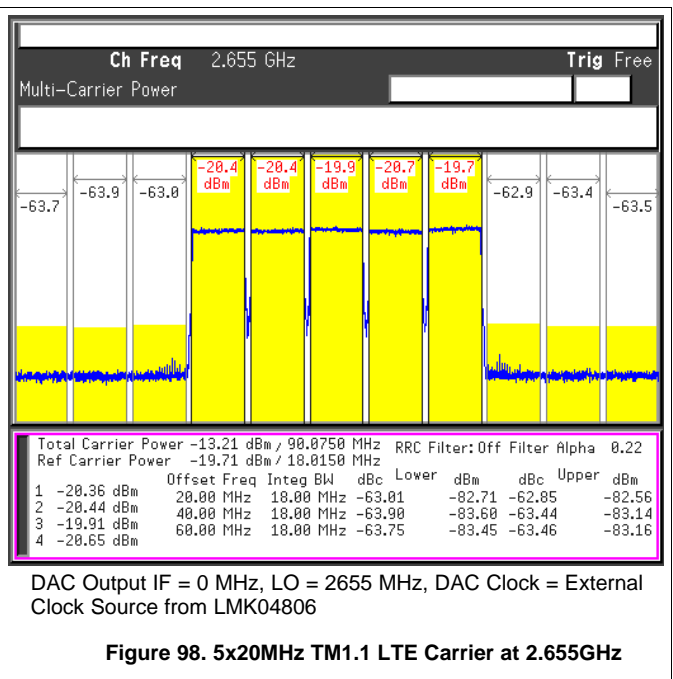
Ch Freq 2.655 GHz Trig Free
Multi-Carrier Power

-63.7 -63.9 -63.0 -20.4 dBm -20.4 dBm -19.9 dBm -20.7 dBm -19.7 dBm -62.9 -63.4 -63.5

Total Carrier Power -13.21 dBm / 90.0750 MHz RRC Filter: Off Filter Alpha 0.22
Ref Carrier Power -19.71 dBm / 18.0150 MHz

| | Offset Freq | Integ BW | dBc Lower | dBm | dBc Upper | dBm |
|---|---|---|---|---|---|---|
| 1 -20.36 dBm | 20.00 MHz | 18.00 MHz | -63.01 | -82.71 | -62.85 | -82.56 |
| 2 -20.44 dBm | 40.00 MHz | 18.00 MHz | -63.90 | -83.60 | -63.44 | -83.14 |
| 3 -19.91 dBm | 60.00 MHz | 18.00 MHz | -63.75 | -83.45 | -63.46 | -83.16 |
| 4 -20.65 dBm | | | | | | |

DAC Output IF = 0 MHz, LO = 2655 MHz, DAC Clock = External Clock Source from LMK04806

Figure 98. 5x20MHz TM1.1 LTE Carrier at 2.655GHz